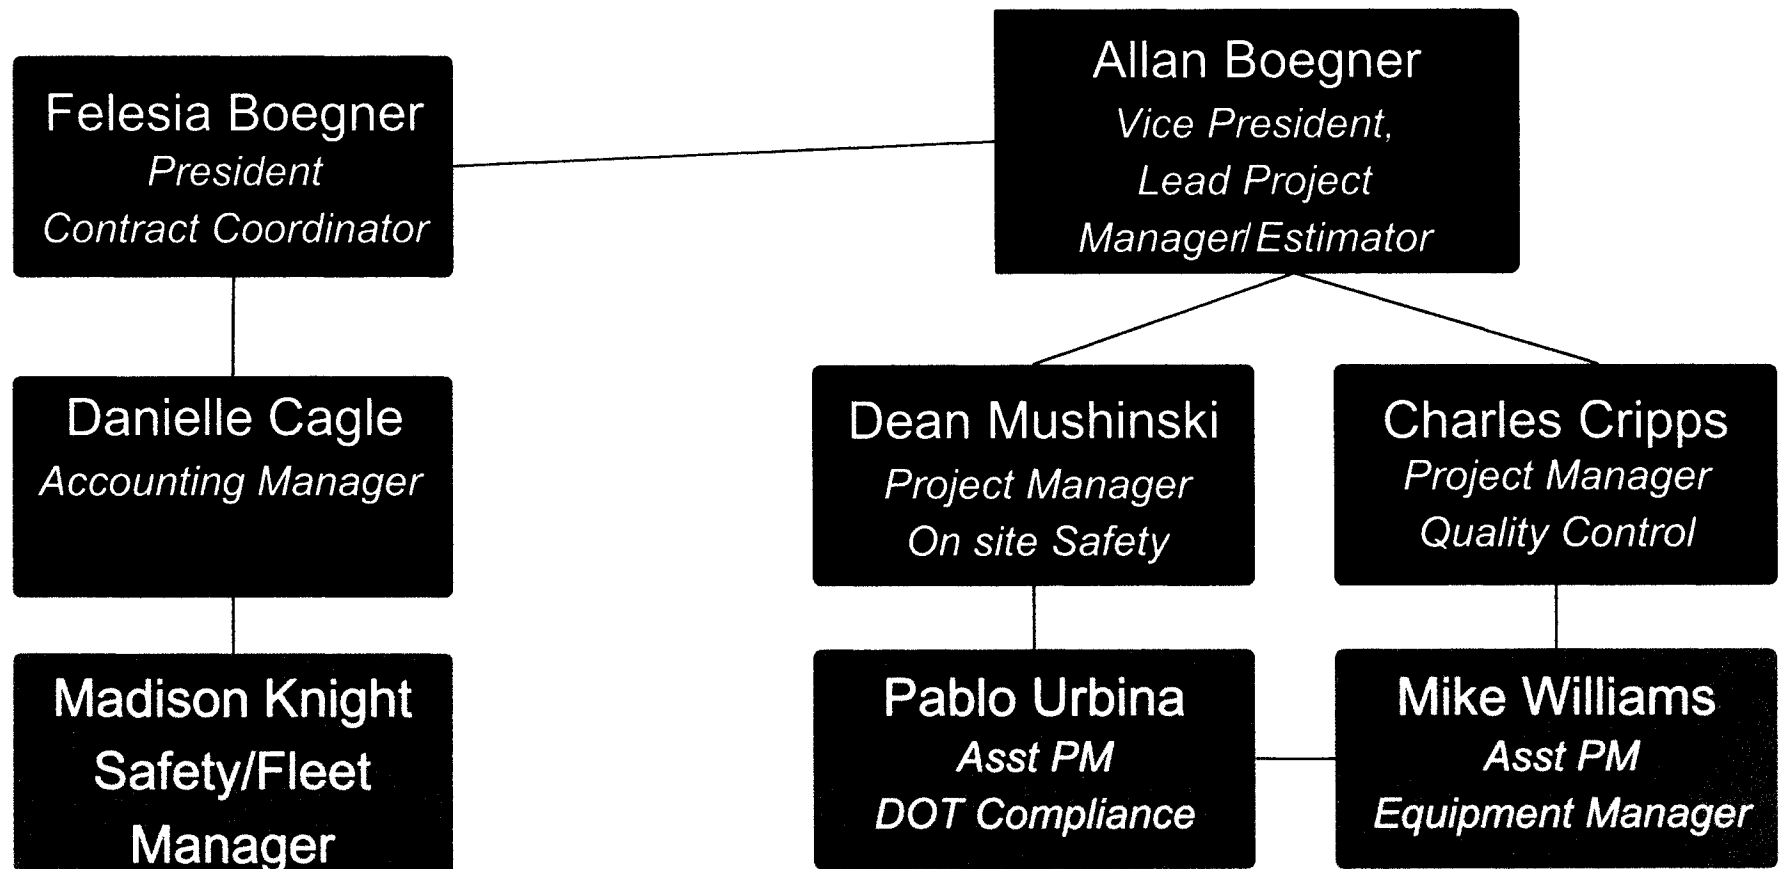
Felesia Boegner
President
Contract Coordinator

Allan Boegner
Vice President,
Lead Project
Manager/Estimator

Danielle Cagle
Accounting Manager

Dean Mushinski
Project Manager
On site Safety

Charles Cripps
Project Manager
Quality Control

Madison Knight
Safety/Fleet
Manager

Pablo Urbina
Asst PM
DOT Compliance

Mike Williams
Asst PM
Equipment Manager